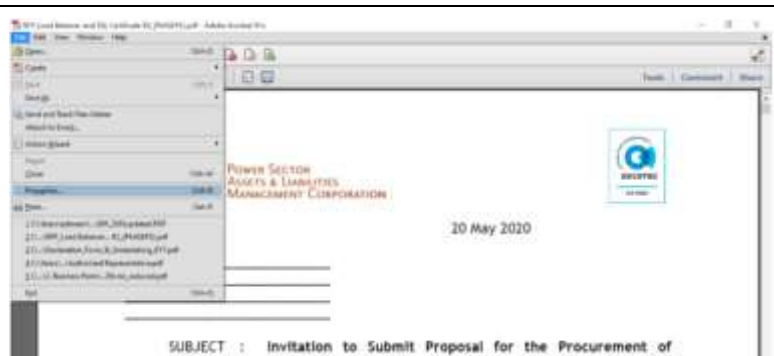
RFP Lead Release and EL Certificate EL_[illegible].pdf - Adobe Acrobat Pro
File Edit View Window Help
Open... Ctrl+O
Create
Save Ctrl+S
Save As
Send and Track Files Online
Attach to Email...
Action Wizard
Revert
Close Ctrl+W
Properties... Ctrl+D
Print... Ctrl+P
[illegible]
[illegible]
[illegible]
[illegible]
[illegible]
Exit Ctrl+Q
Tools Comment Share
POWER SECTOR
ASSETS & LIABILITIES
MANAGEMENT CORPORATION
20 May 2020
SUBJECT : Invitation to Submit Proposal for the Procurement of